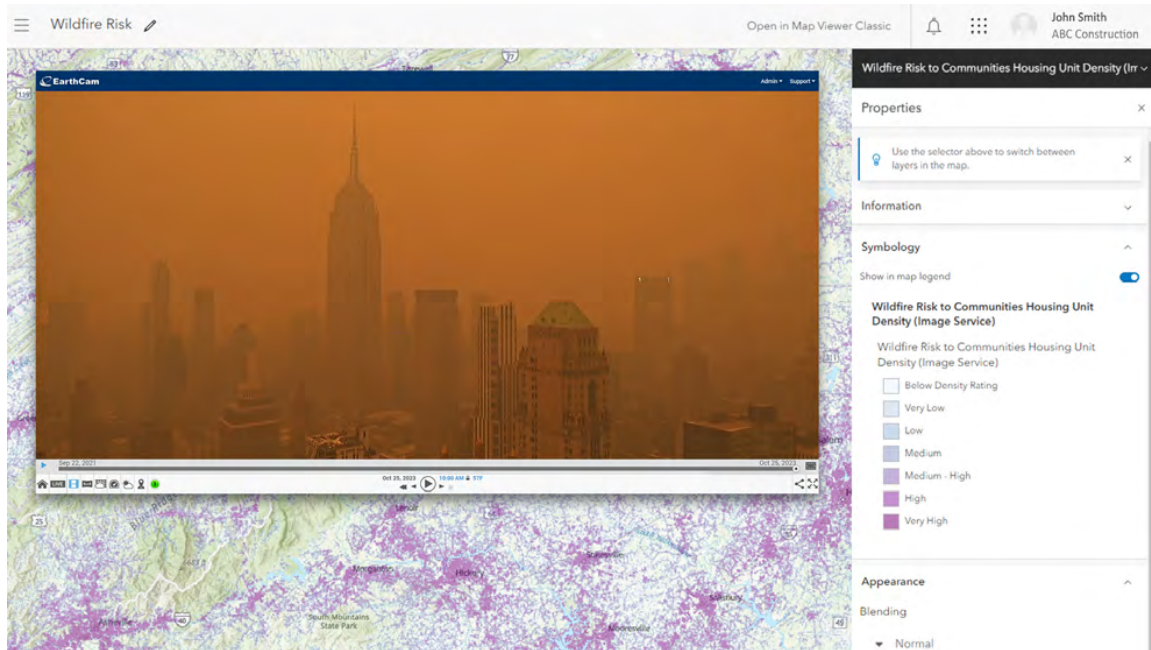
Wildfire Risk

Open in Map Viewer Classic

John Smith
ABC Construction

EarthCam

Admin ▾ Support ▾

Sep 22, 2021

Oct 25, 2023

Oct 25, 2023 10:00 AM 57F

Wildfire Risk to Communities Housing Unit Density (Im

Properties

Use the selector above to switch between layers in the map.

Information

Symbology

Show in map legend

Wildfire Risk to Communities Housing Unit Density (Image Service)

Wildfire Risk to Communities Housing Unit Density (Image Service)

Below Density Rating

Very Low

Low

Medium

Medium - High

High

Very High

Appearance

Blending

Normal

Morganton

Hickory

Asheville

South Mountains State Park

Mooresville

Salisbury

Statesville

Lenoir

25

40

49

77